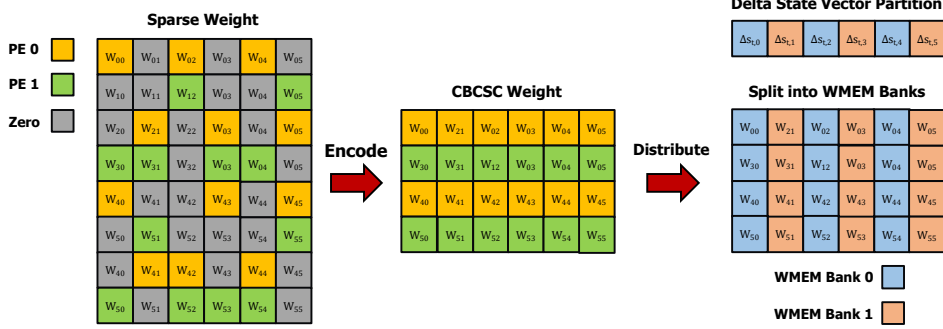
Sparse Weight

PE 0
PE 1
Zero

| W00 | W01 | W02 | W03 | W04 | W05 |
|---|---|---|---|---|---|
| W10 | W11 | W12 | W03 | W04 | W05 |
| W20 | W21 | W22 | W03 | W04 | W05 |
| W30 | W31 | W32 | W03 | W04 | W05 |
| W40 | W41 | W42 | W43 | W44 | W45 |
| W50 | W51 | W52 | W53 | W54 | W55 |
| W40 | W41 | W42 | W43 | W44 | W45 |
| W50 | W51 | W52 | W53 | W54 | W55 |

Encode

CBCSC Weight

| W00 | W21 | W02 | W03 | W04 | W05 |
|---|---|---|---|---|---|
| W30 | W31 | W12 | W03 | W04 | W05 |
| W40 | W41 | W42 | W43 | W44 | W45 |
| W50 | W51 | W52 | W53 | W54 | W55 |

Distribute

Delta State Vector Partition

| $\Delta s_{t,0}$ | $\Delta s_{t,1}$ | $\Delta s_{t,2}$ | $\Delta s_{t,3}$ | $\Delta s_{t,4}$ | $\Delta s_{t,5}$ |
|---|---|---|---|---|---|

Split into WMEM Banks

| W00 | W21 | W02 | W03 | W04 | W05 |
|---|---|---|---|---|---|
| W30 | W31 | W12 | W03 | W04 | W05 |
| W40 | W41 | W42 | W43 | W44 | W45 |
| W50 | W51 | W52 | W53 | W54 | W55 |

WMEM Bank 0
WMEM Bank 1